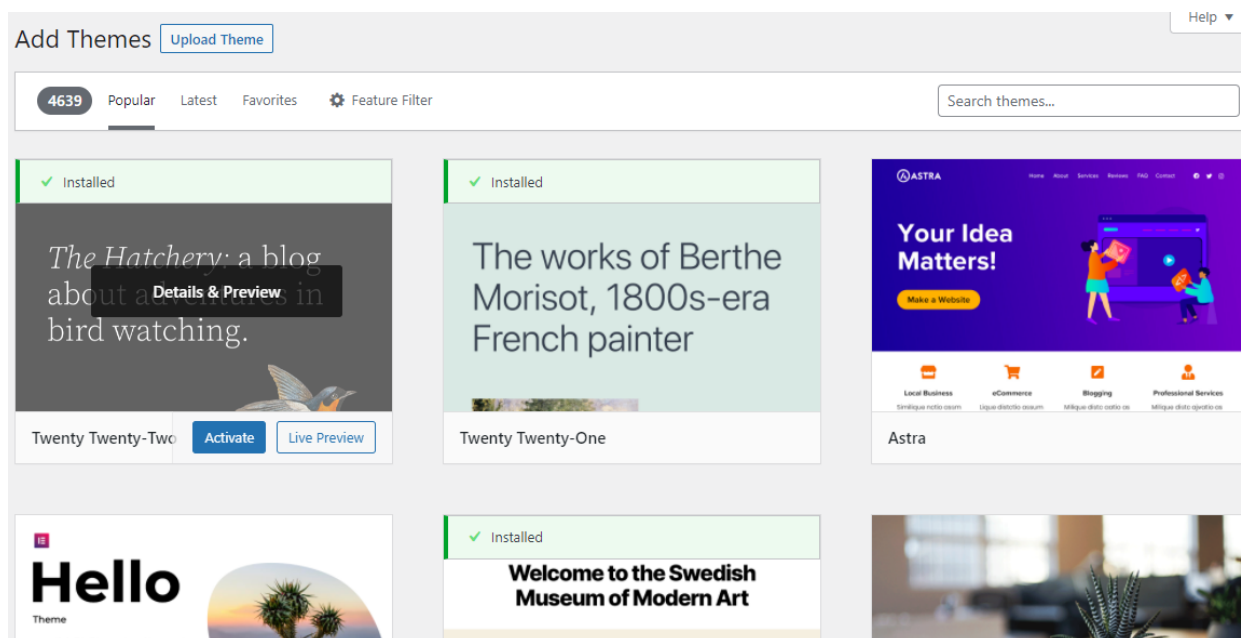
Add Themes Upload Theme

Help ▾

4639 Popular Latest Favorites Feature Filter

Search themes...

✓ Installed

The Hatchery: a blog about adventures in bird watching.

Details & Preview

Twenty Twenty-Two Activate Live Preview

✓ Installed

The works of Berthe Morisot, 1800s-era French painter

Twenty Twenty-One

ASTRA

Home About Services Reviews FAQ Contact

Your Idea Matters!

Make a Website

Local Business eCommerce Blogging Professional Services

Astra

Hello

Theme

✓ Installed

Welcome to the Swedish Museum of Modern Art